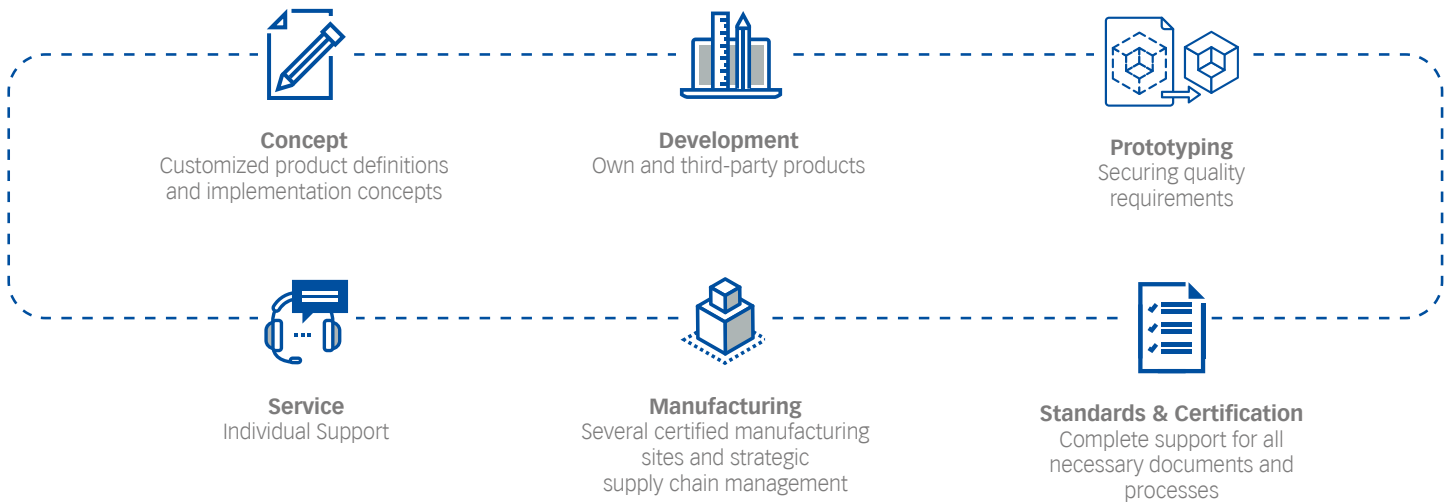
Concept
Customized product definitions and implementation concepts

Development
Own and third-party products

Prototyping
Securing quality requirements

Service
Individual Support

Manufacturing
Several certified manufacturing sites and strategic supply chain management

Standards & Certification
Complete support for all necessary documents and processes